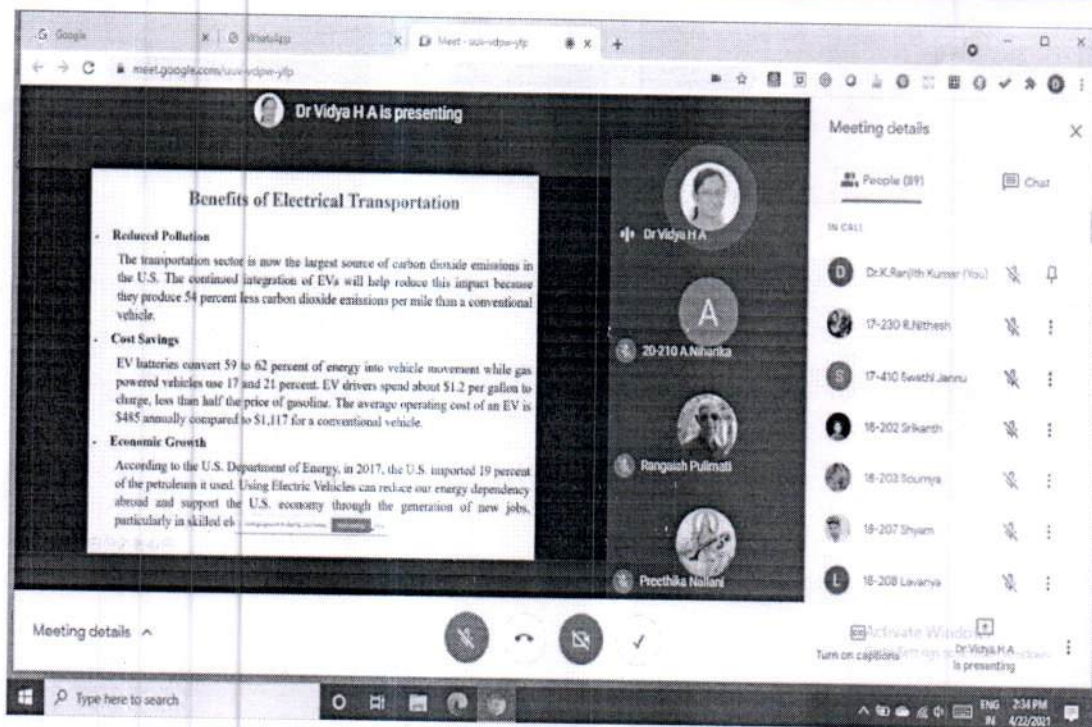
G Google | WhatsApp | Meet - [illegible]

meet.google.com/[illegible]-vdpw-yfp

Dr Vidya H A is presenting

Benefits of Electrical Transportation

Reduced Pollution

The transportation sector is now the largest source of carbon dioxide emissions in the U.S. The continued integration of EVs will help reduce this impact because they produce 54 percent less carbon dioxide emissions per mile than a conventional vehicle.

Cost Savings

EV batteries convert 59 to 62 percent of energy into vehicle movement while gas powered vehicles use 17 and 21 percent. EV drivers spend about $1.2 per gallon to charge, less than half the price of gasoline. The average operating cost of an EV is $485 annually compared to $1,117 for a conventional vehicle.

Economic Growth

According to the U.S. Department of Energy, in 2017, the U.S. imported 19 percent of the petroleum it used. Using Electric Vehicles can reduce our energy dependency abroad and support the U.S. economy through the generation of new jobs, particularly in skilled el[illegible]

Dr Vidya H A

A

20-210 A.Niharika

Rangaiah Pulimati

Preethika Nallani

Meeting details

People (89)

Chat

IN CALL

Dr.K.Ranjith Kumar (You)

17-230 R.Nithesh

17-410 Swathi Jannu

18-202 Srikanth

18-203 Soumya

18-207 Shyam

18-208 Lavanya

Meeting details

Turn on captions

Activate Windows

Dr Vidya H A is presenting

Type here to search

ENG IN 2:34 PM 4/22/2021